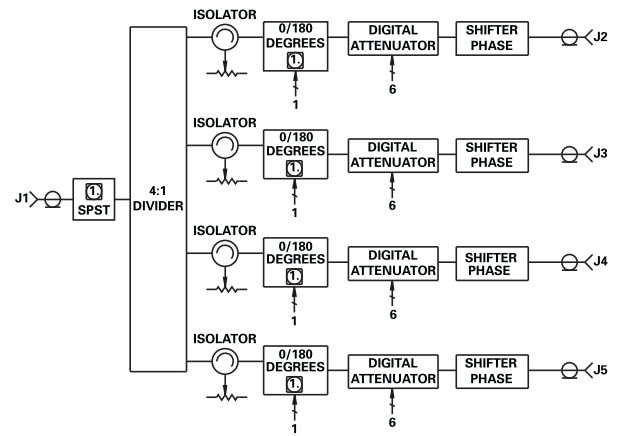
ISOLATOR
0/180 DEGREES
1.
1
DIGITAL ATTENUATOR
6
SHIFTER PHASE
J2

ISOLATOR
0/180 DEGREES
1.
1
DIGITAL ATTENUATOR
6
SHIFTER PHASE
J3

J1
1.
SPST
4:1 DIVIDER

ISOLATOR
0/180 DEGREES
1.
1
DIGITAL ATTENUATOR
6
SHIFTER PHASE
J4

ISOLATOR
0/180 DEGREES
1.
1
DIGITAL ATTENUATOR
6
SHIFTER PHASE
J5